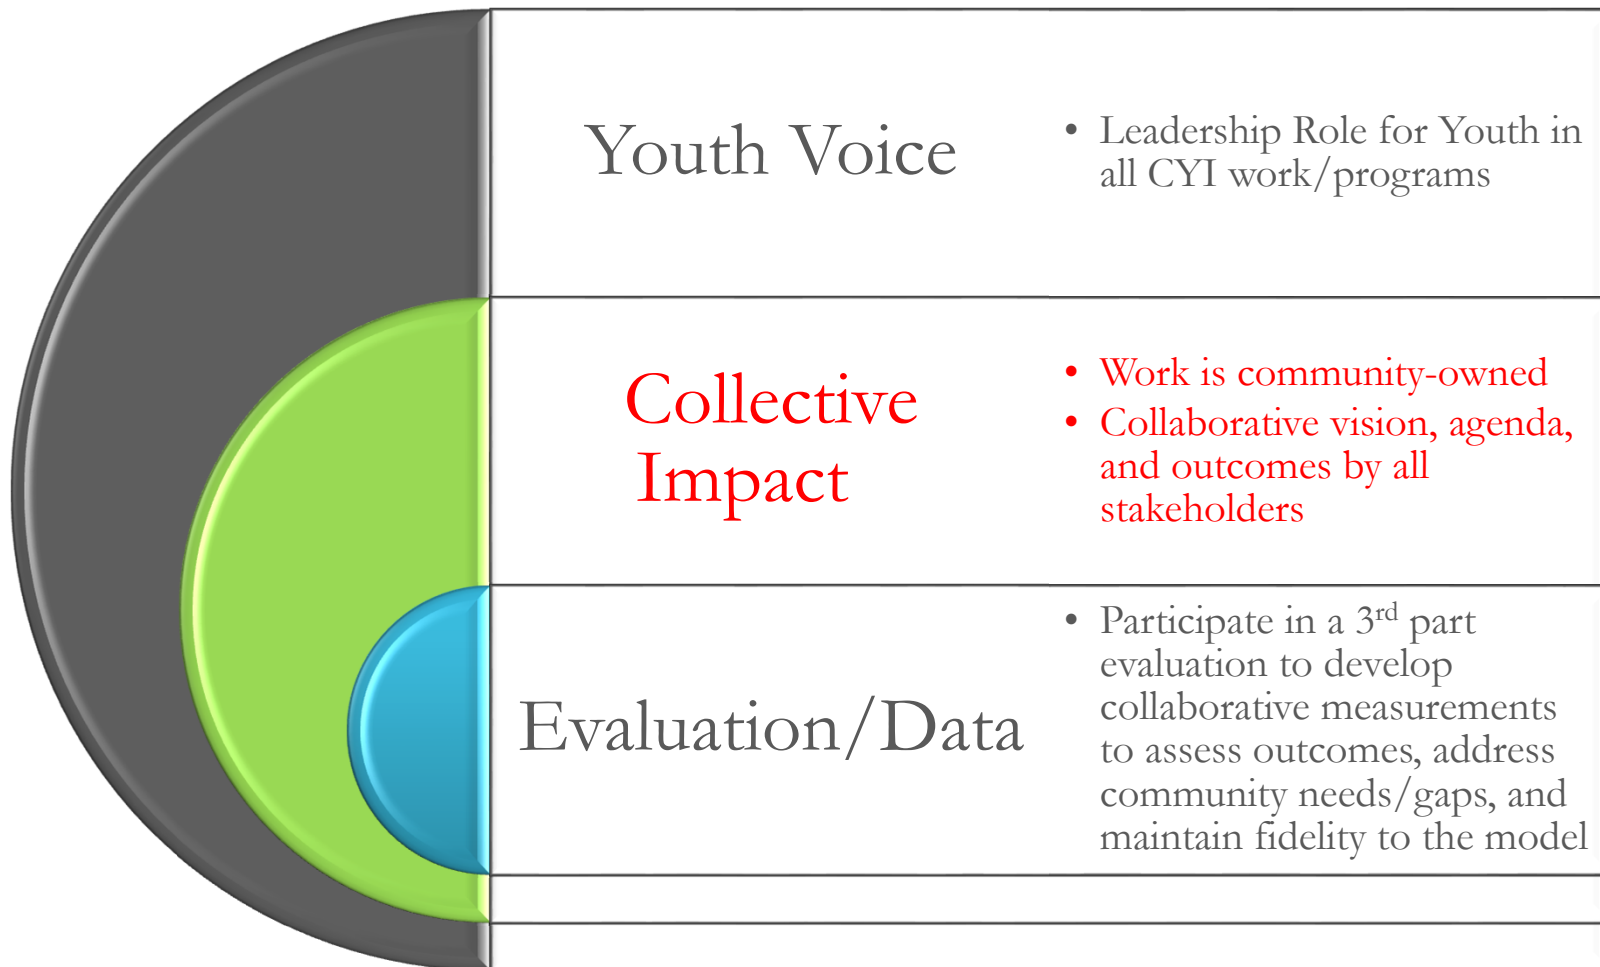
Youth Voice

- Leadership Role for Youth in all CYI work/programs

Collective Impact

- Work is community-owned
- Collaborative vision, agenda, and outcomes by all stakeholders

Evaluation/Data

- Participate in a 3$^{rd}$ part evaluation to develop collaborative measurements to assess outcomes, address community needs/gaps, and maintain fidelity to the model